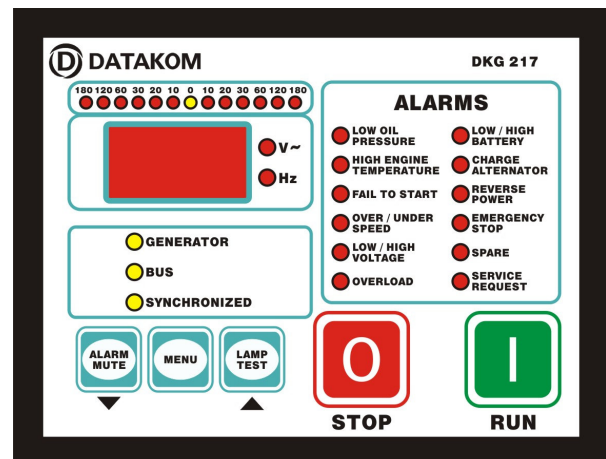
D DATAKOM

DKG 217

180 120 60 30 20 10 0 10 20 30 60 120 180

V~

Hz

GENERATOR

BUS

SYNCHRONIZED

ALARMS

LOW OIL PRESSURE

HIGH ENGINE TEMPERATURE

FAIL TO START

OVER / UNDER SPEED

LOW / HIGH VOLTAGE

OVERLOAD

LOW / HIGH BATTERY

CHARGE ALTERNATOR

REVERSE POWER

EMERGENCY STOP

SPARE

SERVICE REQUEST

ALARM MUTE

MENU

LAMP TEST

O

STOP

I

RUN